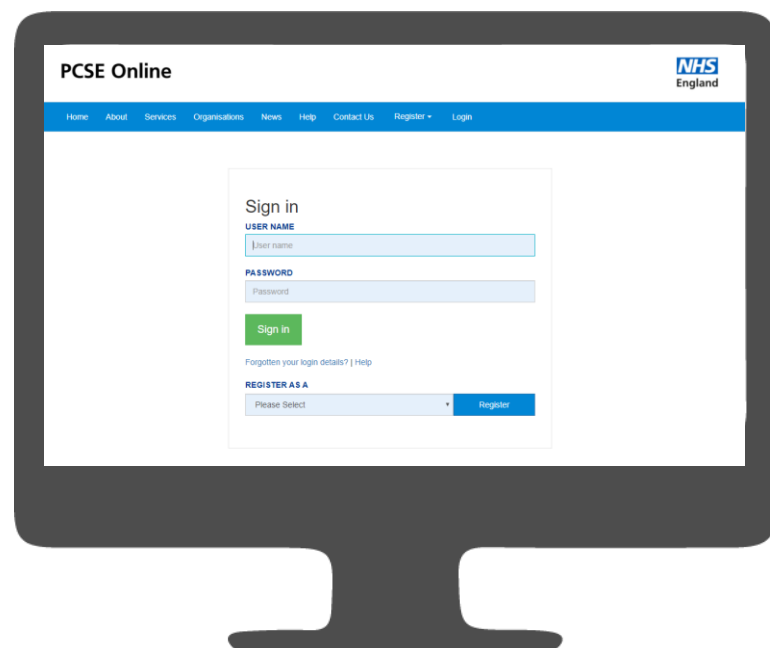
PCSE Online

NHS
England

Home About Services Organisations News Help Contact Us Register ▾ Login

Sign in

USER NAME

User name

PASSWORD

Password

Sign in

Forgotten your login details? | Help

REGISTER AS A

Please Select

Register